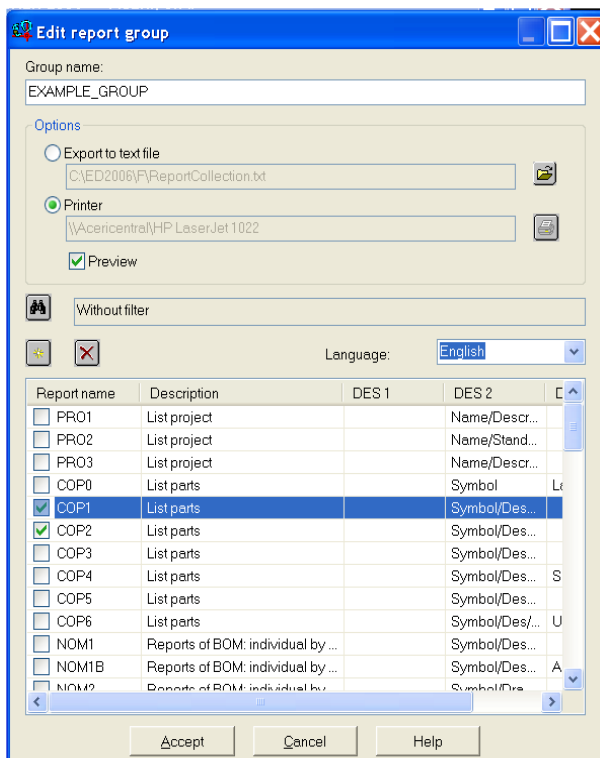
Edit report group

Group name:

EXAMPLE_GROUP

Options

Export to text file

C:\ED2006\F\ReportCollection.txt

Printer

\\Acericentral\HP LaserJet 1022

Preview

Without filter

Language: English

| Report name | Description | DES 1 | DES 2 | D |
|---|---|---|---|---|
| PRO1 | List project | | Name/Descr... | |
| PRO2 | List project | | Name/Stand... | |
| PRO3 | List project | | Name/Descr... | |
| COP0 | List parts | | Symbol | La |
| COP1 | List parts | | Symbol/Des... | |
| COP2 | List parts | | Symbol/Des... | |
| COP3 | List parts | | Symbol/Des... | |
| COP4 | List parts | | Symbol/Des... | S |
| COP5 | List parts | | Symbol/Des... | |
| COP6 | List parts | | Symbol/Des/... | U |
| NOM1 | Reports of BOM: individual by ... | | Symbol/Des... | |
| NOM1B | Reports of BOM: individual by ... | | Symbol/Des... | A |
| NOM2 | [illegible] | | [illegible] | |

Accept

Cancel

Help